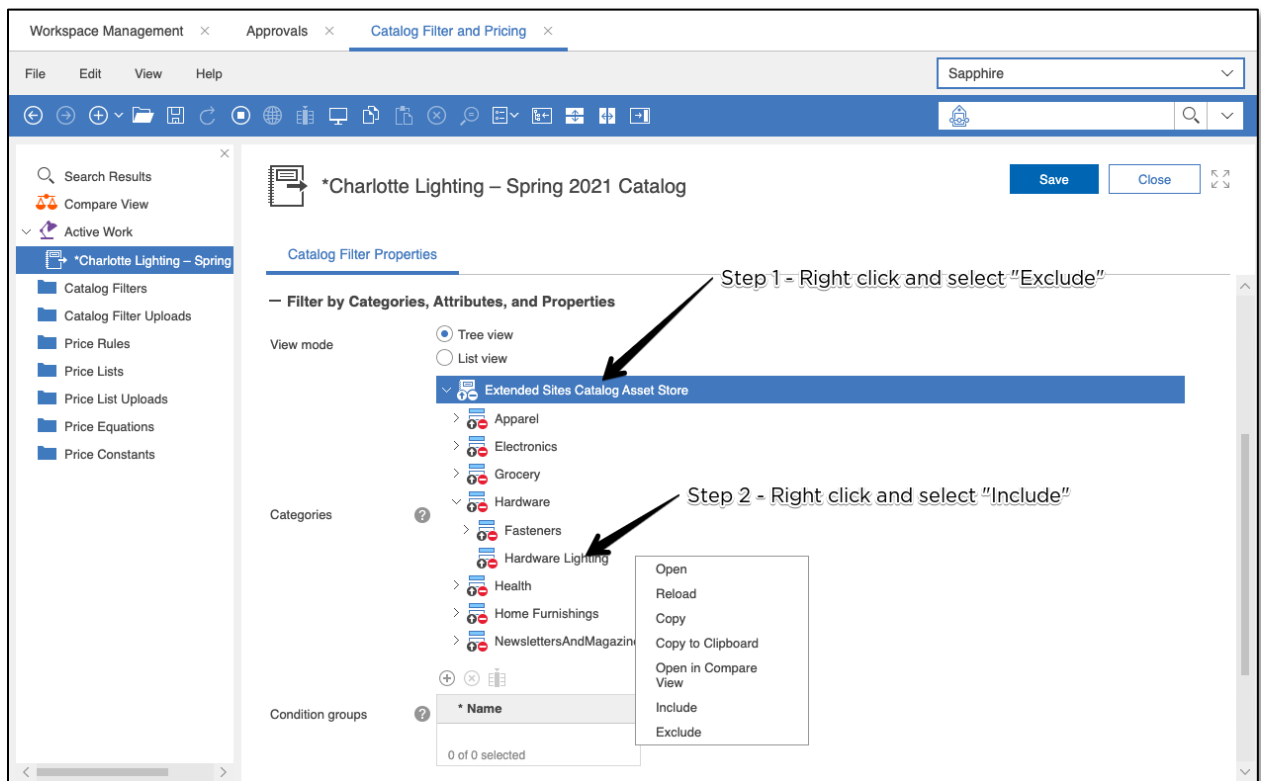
Workspace Management × Approvals × Catalog Filter and Pricing ×

File Edit View Help

Sapphire

Search Results
Compare View
Active Work
*Charlotte Lighting – Spring
Catalog Filters
Catalog Filter Uploads
Price Rules
Price Lists
Price List Uploads
Price Equations
Price Constants

*Charlotte Lighting – Spring 2021 Catalog

Save Close

Catalog Filter Properties

Step 1 - Right click and select "Exclude"

– Filter by Categories, Attributes, and Properties

View mode
Tree view
List view

Extended Sites Catalog Asset Store
Apparel
Electronics
Grocery
Hardware
Fasteners
Hardware Lighting
Health
Home Furnishings
NewslettersAndMagazin

Step 2 - Right click and select "Include"

Categories

Open
Reload
Copy
Copy to Clipboard
Open in Compare View
Include
Exclude

Condition groups

* Name

0 of 0 selected